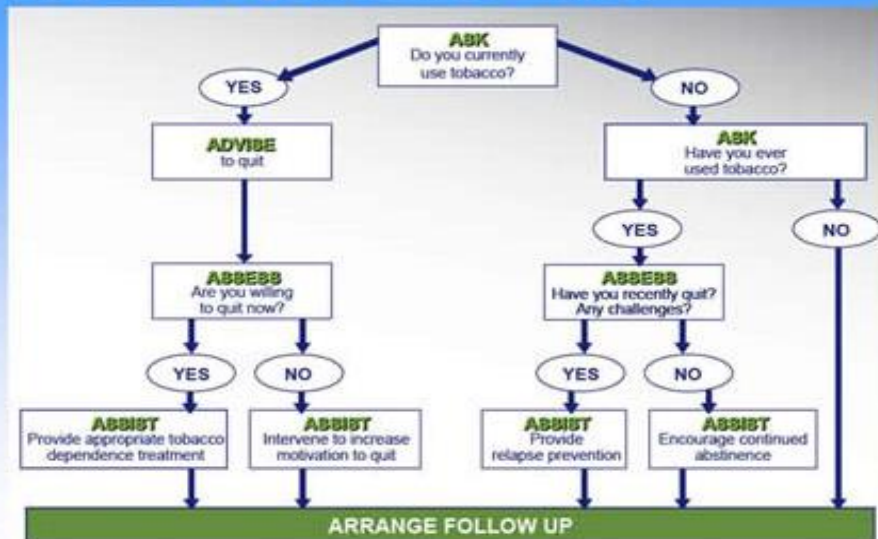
ASK
Do you currently use tobacco?

YES

NO

ADVISE
to quit

ASK
Have you ever used tobacco?

YES

NO

ASSESS
Are you willing to quit now?

ASSESS
Have you recently quit? Any challenges?

YES

NO

YES

NO

ASSIST
Provide appropriate tobacco dependence treatment

ASSIST
Intervene to increase motivation to quit

ASSIST
Provide relapse prevention

ASSIST
Encourage continued abstinence

ARRANGE FOLLOW UP